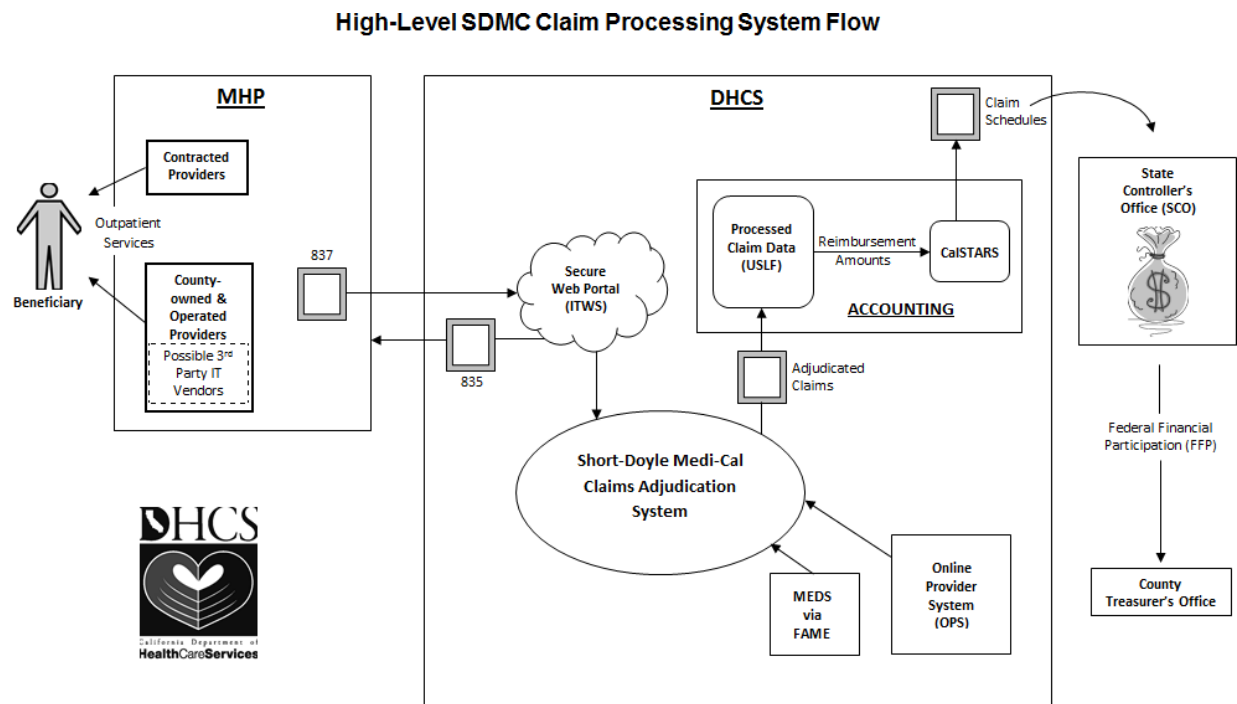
High-Level SDMC Claim Processing System Flow

MHP

Contracted Providers

Outpatient Services

Beneficiary

County-owned & Operated Providers

Possible 3$^{rd}$ Party IT Vendors

837

835

DHCS

Secure Web Portal (ITWS)

Claim Schedules

Processed Claim Data (USLF)

Reimbursement Amounts

CalSTARS

ACCOUNTING

Adjudicated Claims

Short-Doyle Medi-Cal Claims Adjudication System

MEDS via FAME

Online Provider System (OPS)

State Controller's Office (SCO)

Federal Financial Participation (FFP)

County Treasurer's Office

DHCS

California Department of HealthCareServices